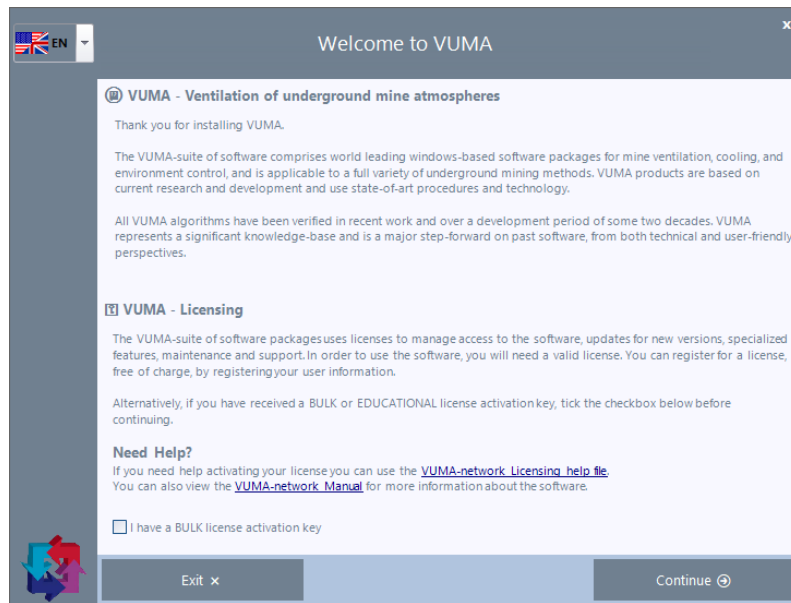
EN

Welcome to VUMA

×

VUMA - Ventilation of underground mine atmospheres

Thank you for installing VUMA.

The VUMA-suite of software comprises world leading windows-based software packages for mine ventilation, cooling, and environment control, and is applicable to a full variety of underground mining methods. VUMA products are based on current research and development and use state-of-art procedures and technology.

All VUMA algorithms have been verified in recent work and over a development period of some two decades. VUMA represents a significant knowledge-base and is a major step-forward on past software, from both technical and user-friendly perspectives.

VUMA - Licensing

The VUMA-suite of software packages uses licenses to manage access to the software, updates for new versions, specialized features, maintenance and support. In order to use the software, you will need a valid license. You can register for a license, free of charge, by registering your user information.

Alternatively, if you have received a BULK or EDUCATIONAL license activation key, tick the checkbox below before continuing.

Need Help?
If you need help activating your license you can use the VUMA-network Licensing help file.
You can also view the VUMA-network Manual for more information about the software.

I have a BULK license activation key

Exit ×

Continue